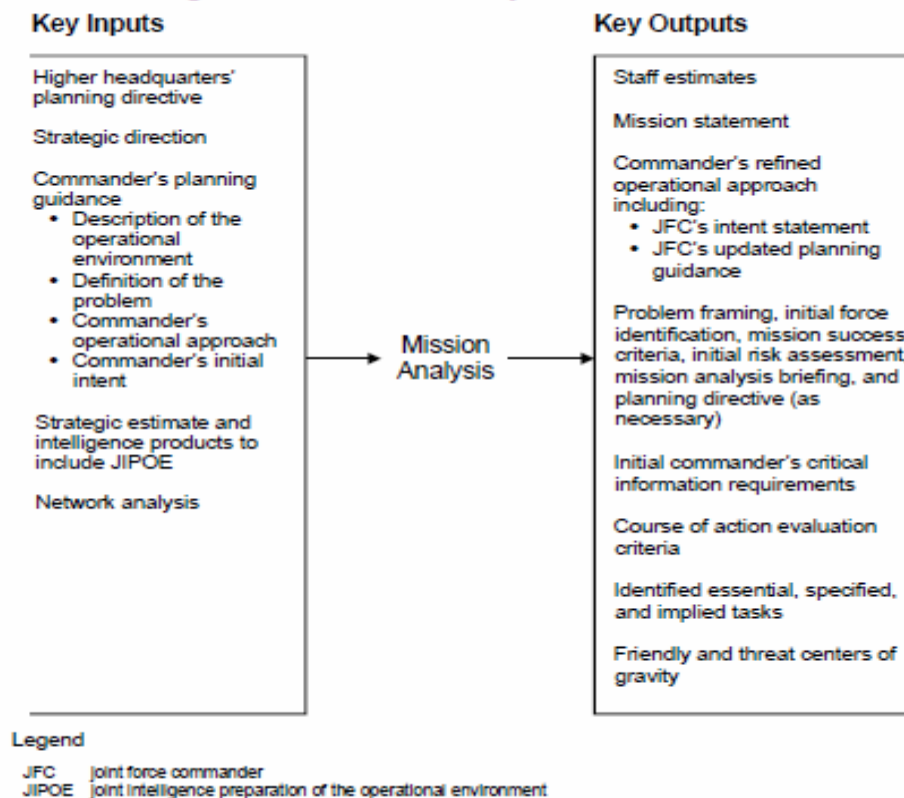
Key Inputs

Higher headquarters' planning directive

Strategic direction

Commander's planning guidance
• Description of the operational environment
• Definition of the problem
• Commander's operational approach
• Commander's initial intent

Strategic estimate and intelligence products to include JIPOE

Network analysis

Mission Analysis

Key Outputs

Staff estimates

Mission statement

Commander's refined operational approach including:
• JFC's intent statement
• JFC's updated planning guidance

Problem framing, initial force identification, mission success criteria, initial risk assessment mission analysis briefing, and planning directive (as necessary)

Initial commander's critical information requirements

Course of action evaluation criteria

Identified essential, specified, and implied tasks

Friendly and threat centers of gravity

Legend

JFC joint force commander
JIPOE joint intelligence preparation of the operational environment